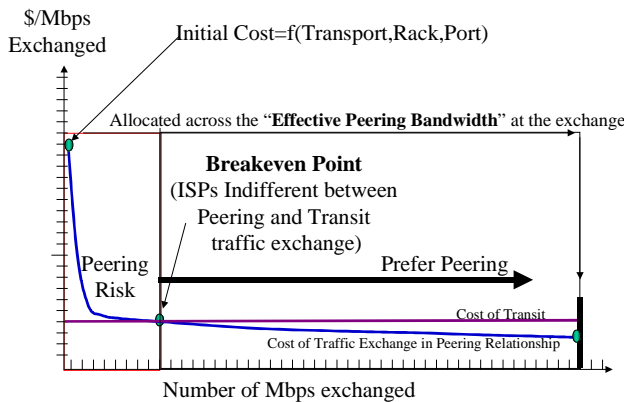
$/Mbps
Exchanged

Initial Cost=f(Transport,Rack,Port)

Allocated across the "**Effective Peering Bandwidth**" at the exchange

**Breakeven Point**
(ISPs Indifferent between Peering and Transit traffic exchange)

Peering Risk

Prefer Peering

Cost of Transit

Cost of Traffic Exchange in Peering Relationship

Number of Mbps exchanged